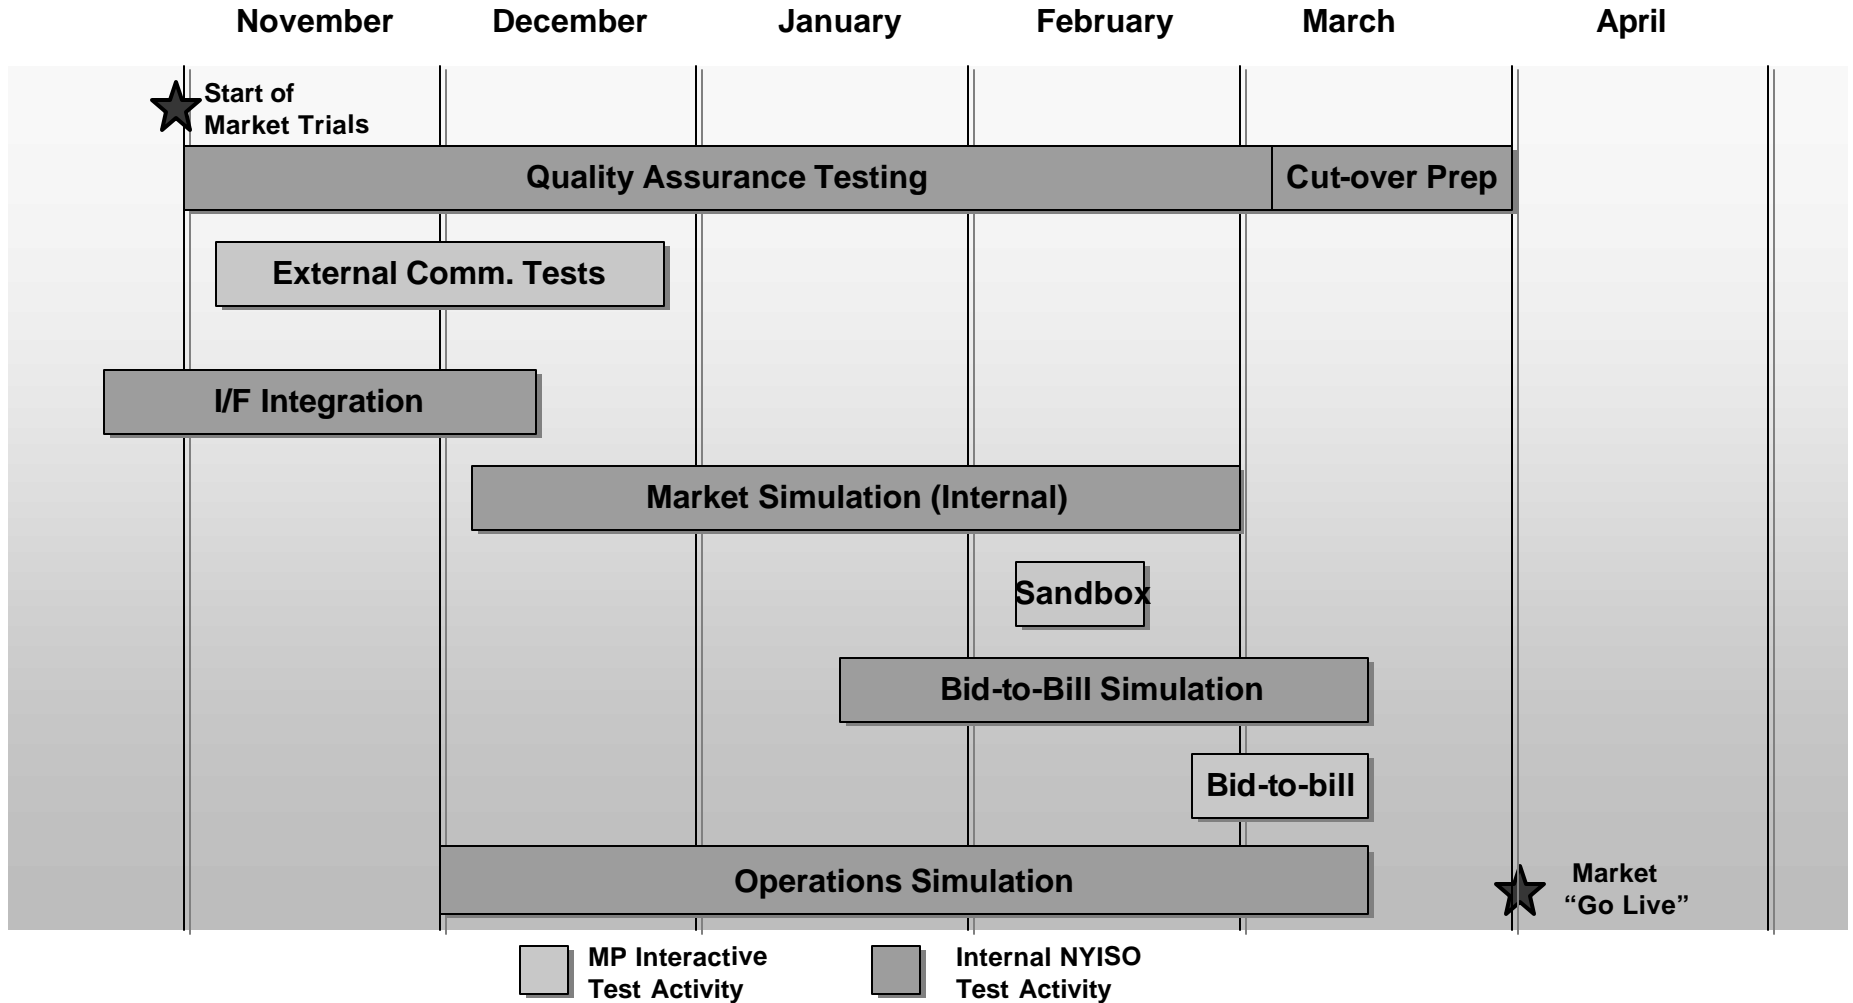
November December January February March April

Start of Market Trials

Quality Assurance Testing

Cut-over Prep

External Comm. Tests

I/F Integration

Market Simulation (Internal)

Sandbox

Bid-to-Bill Simulation

Bid-to-bill

Operations Simulation

Market "Go Live"

MP Interactive Test Activity

Internal NYISO Test Activity